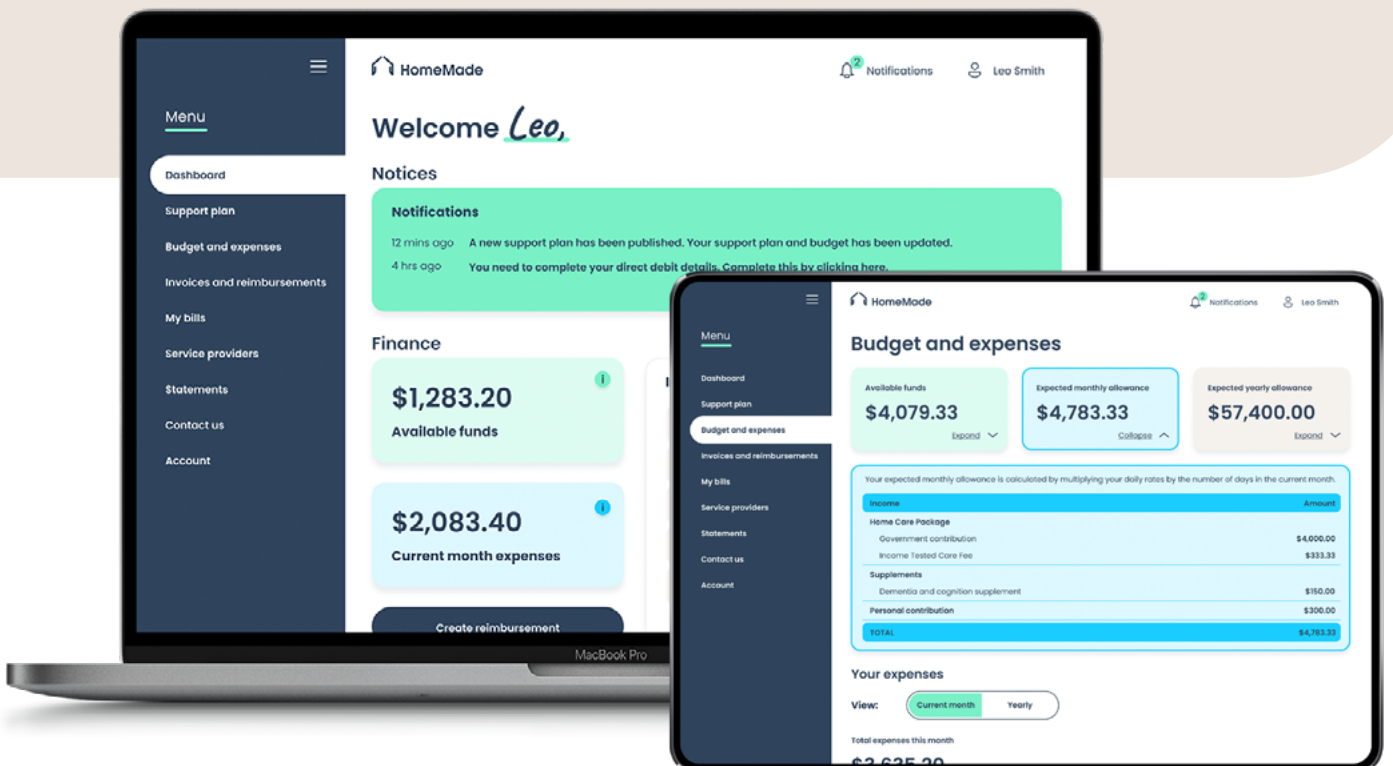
Menu

Dashboard

Support plan

Budget and expenses

Invoices and reimbursements

My bills

Service providers

Statements

Contact us

Account

HomeMade

2 Notifications

Leo Smith

Welcome Leo,

Notices

Notifications

12 mins ago A new support plan has been published. Your support plan and budget has been updated.

4 hrs ago You need to complete your direct debit details. Complete this by clicking here.

Finance

$1,283.20
Available funds

$2,083.40
Current month expenses

Create reimbursement

MacBook Pro

Menu

Dashboard

Support plan

Budget and expenses

Invoices and reimbursements

My bills

Service providers

Statements

Contact us

Account

HomeMade

2 Notifications

Leo Smith

Budget and expenses

Available funds
$4,079.33
Expand

Expected monthly allowance
$4,783.33
Collapse

Expected yearly allowance
$57,400.00
Expand

Your expected monthly allowance is calculated by multiplying your daily rates by the number of days in the current month.

| Income | Amount |
|---|---|
| Home Care Package | |
| Government contribution | $4,000.00 |
| Income Tested Care Fee | $333.33 |
| Supplements | |
| Dementia and cognition supplement | $150.00 |
| Personal contribution | $300.00 |
| TOTAL | $4,783.33 |

Your expenses

View: Current month Yearly

Total expenses this month

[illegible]